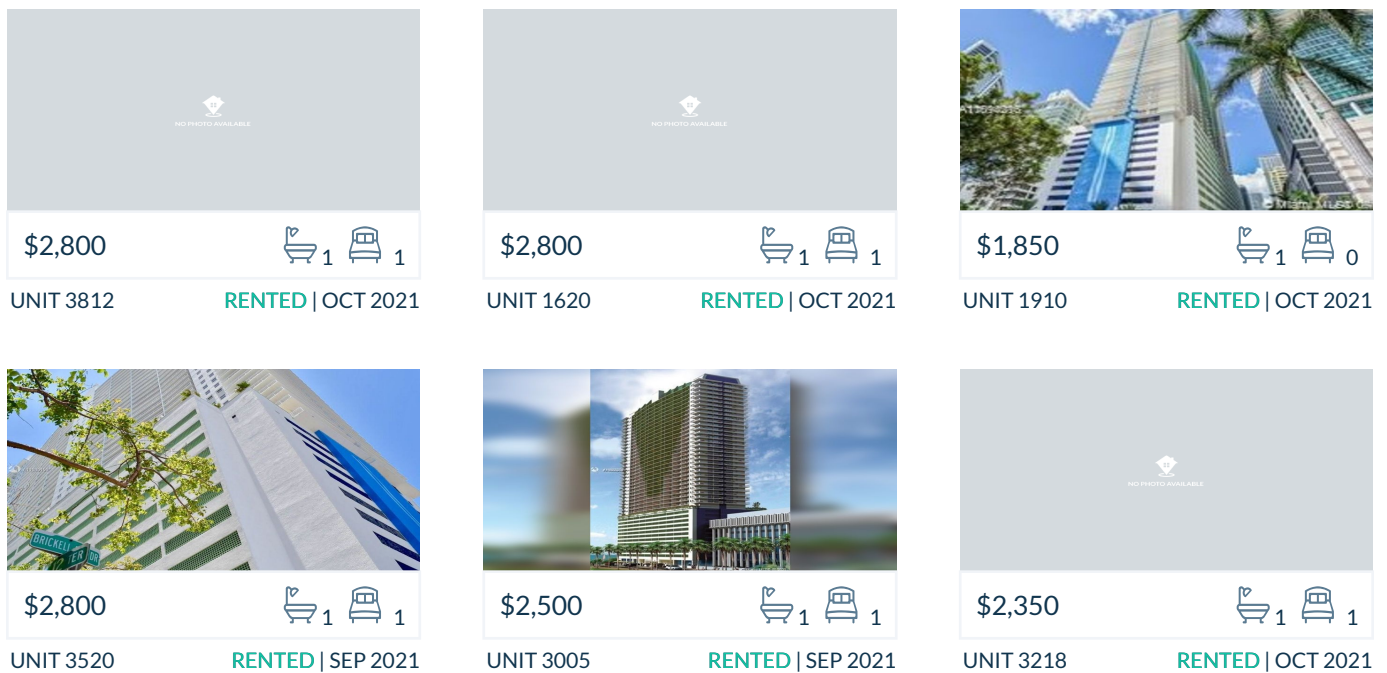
NO PHOTO AVAILABLE

$2,800 1 1

UNIT 3812 RENTED | OCT 2021

NO PHOTO AVAILABLE

$2,800 1 1

UNIT 1620 RENTED | OCT 2021

$1,850 1 0

UNIT 1910 RENTED | OCT 2021

BRICKELL

$2,800 1 1

UNIT 3520 RENTED | SEP 2021

$2,500 1 1

UNIT 3005 RENTED | SEP 2021

NO PHOTO AVAILABLE

$2,350 1 1

UNIT 3218 RENTED | OCT 2021